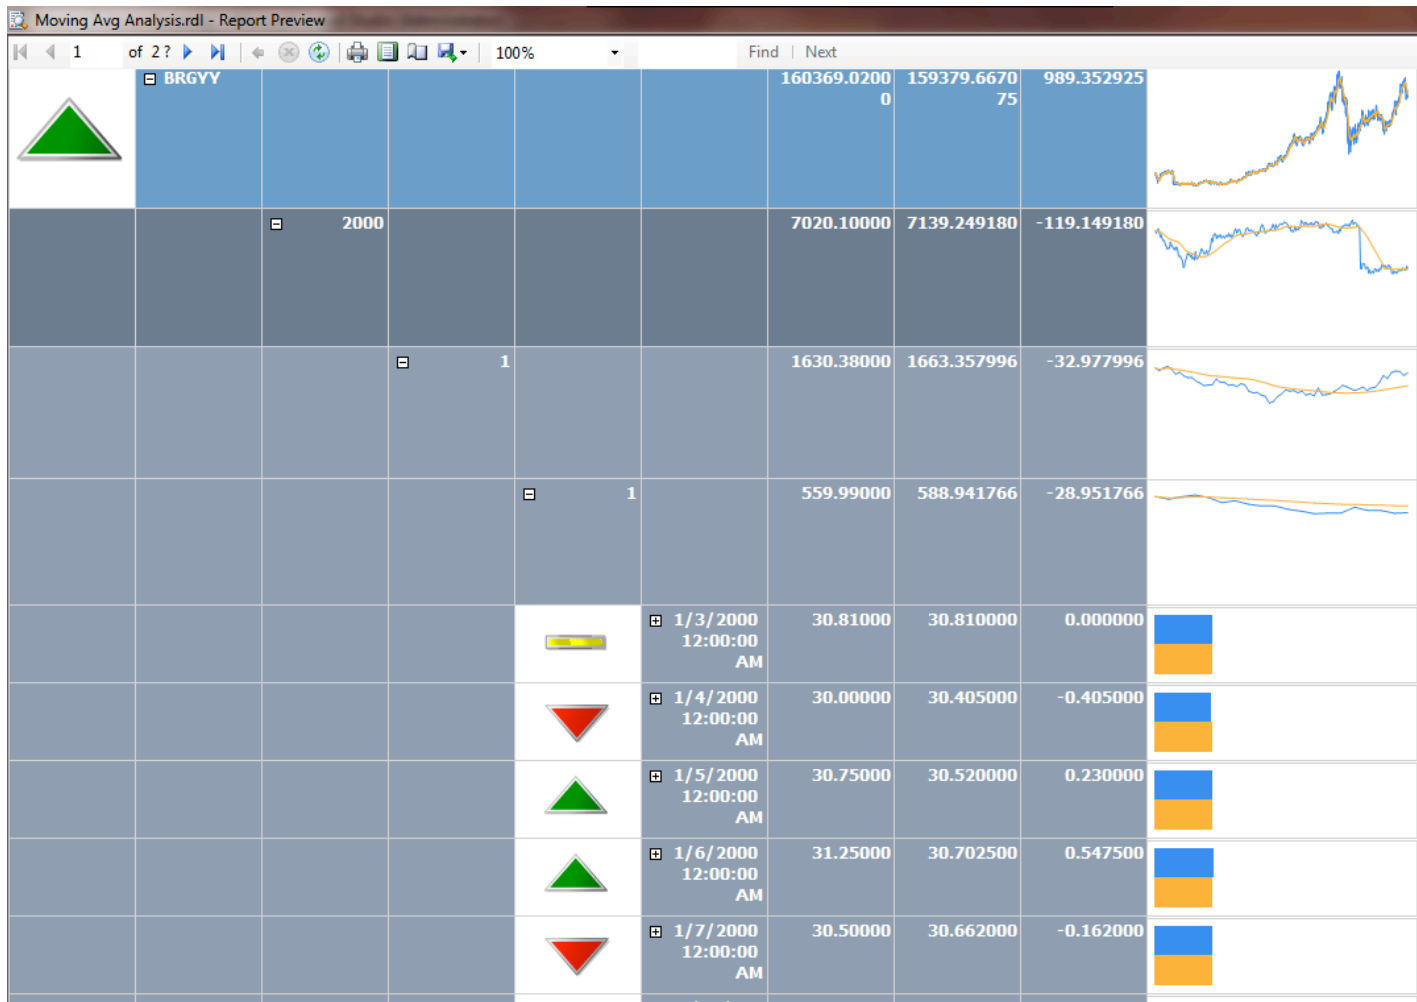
Moving Avg Analysis.rdl - Report Preview

1 of 2 ? 100% Find | Next

| | ⊟ BRGYY | | | | | 160369.02000 | 159379.667075 | 989.352925 |
|---|---|---|---|---|---|---|---|---|
| | | ⊟ 2000 | | | | 7020.10000 | 7139.249180 | -119.149180 |
| | | | ⊟ 1 | | | 1630.38000 | 1663.357996 | -32.977996 |
| | | | | ⊟ 1 | | 559.99000 | 588.941766 | -28.951766 |
| | | | | | ⊞ 1/3/2000 12:00:00 AM | 30.81000 | 30.810000 | 0.000000 |
| | | | | | ⊞ 1/4/2000 12:00:00 AM | 30.00000 | 30.405000 | -0.405000 |
| | | | | | ⊞ 1/5/2000 12:00:00 AM | 30.75000 | 30.520000 | 0.230000 |
| | | | | | ⊞ 1/6/2000 12:00:00 AM | 31.25000 | 30.702500 | 0.547500 |
| | | | | | ⊞ 1/7/2000 12:00:00 AM | 30.50000 | 30.662000 | -0.162000 |